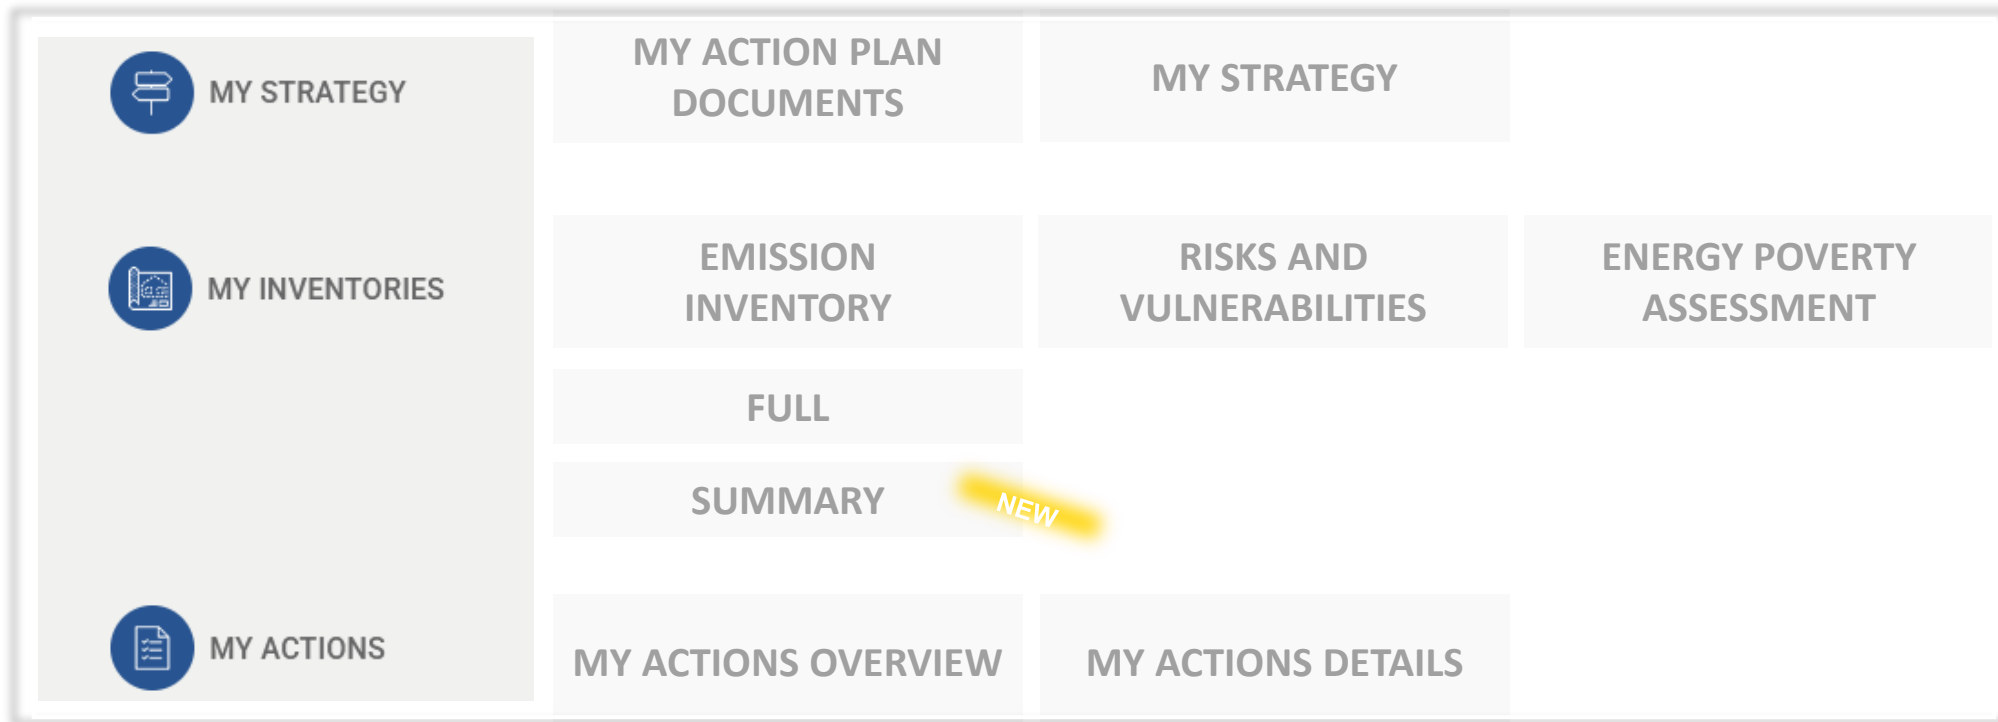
MY STRATEGY

MY ACTION PLAN DOCUMENTS

MY STRATEGY

MY INVENTORIES

EMISSION INVENTORY

RISKS AND VULNERABILITIES

ENERGY POVERTY ASSESSMENT

FULL

SUMMARY

NEW

MY ACTIONS

MY ACTIONS OVERVIEW

MY ACTIONS DETAILS